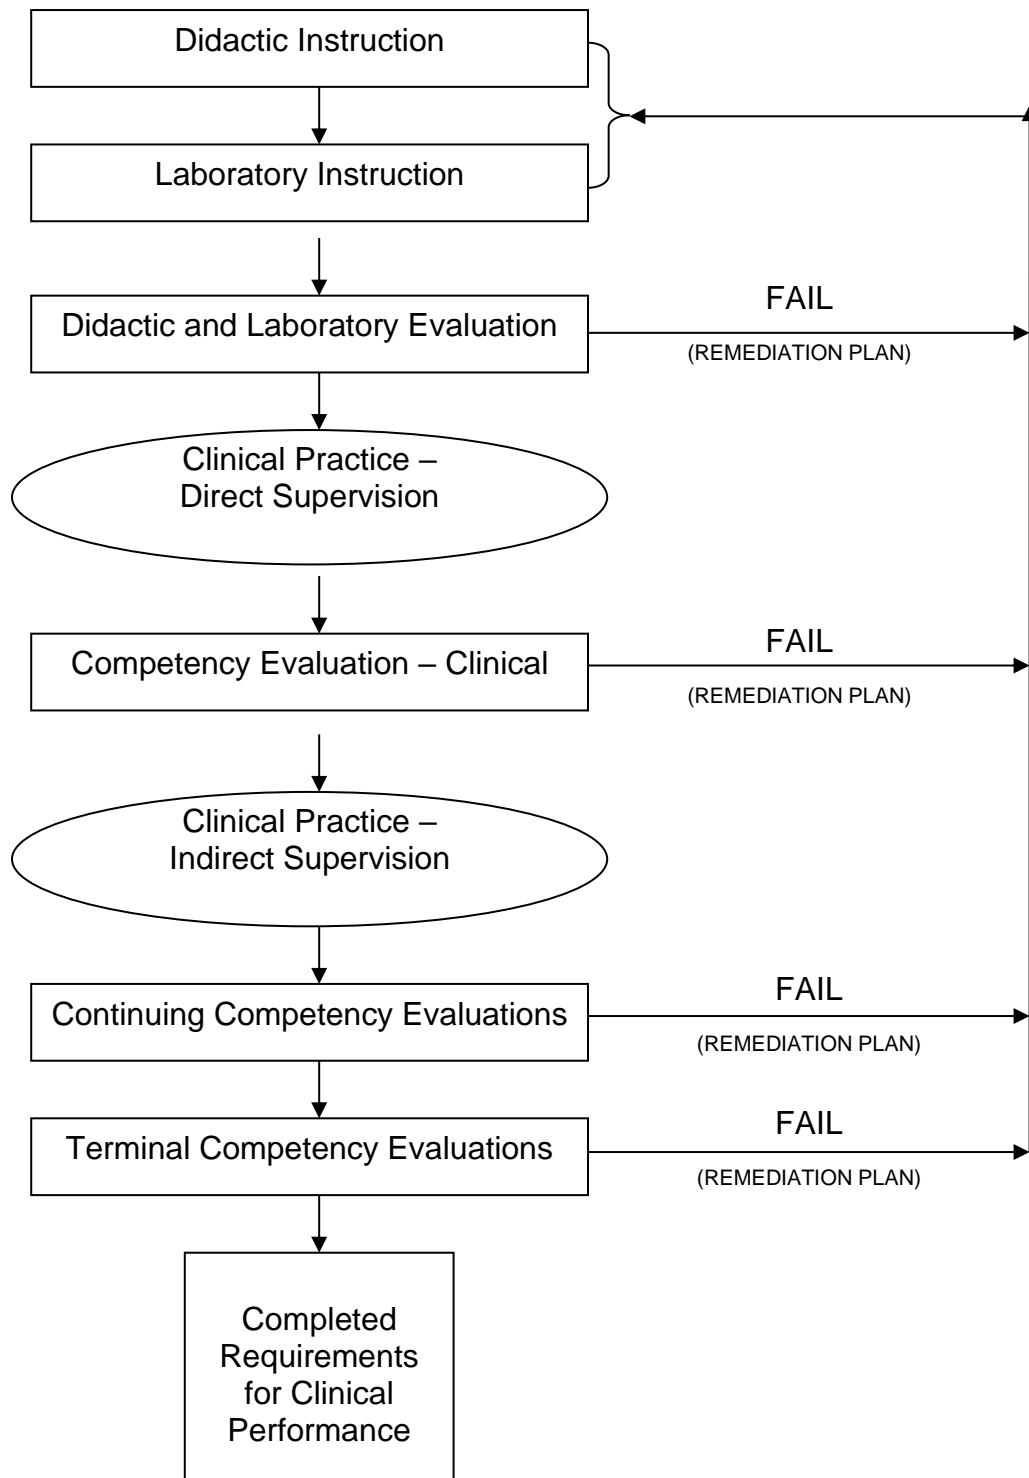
Didactic Instruction

Laboratory Instruction

Didactic and Laboratory Evaluation

FAIL

(REMEDIATION PLAN)

Clinical Practice – Direct Supervision

Competency Evaluation – Clinical

FAIL

(REMEDIATION PLAN)

Clinical Practice – Indirect Supervision

Continuing Competency Evaluations

FAIL

(REMEDIATION PLAN)

Terminal Competency Evaluations

FAIL

(REMEDIATION PLAN)

Completed Requirements for Clinical Performance